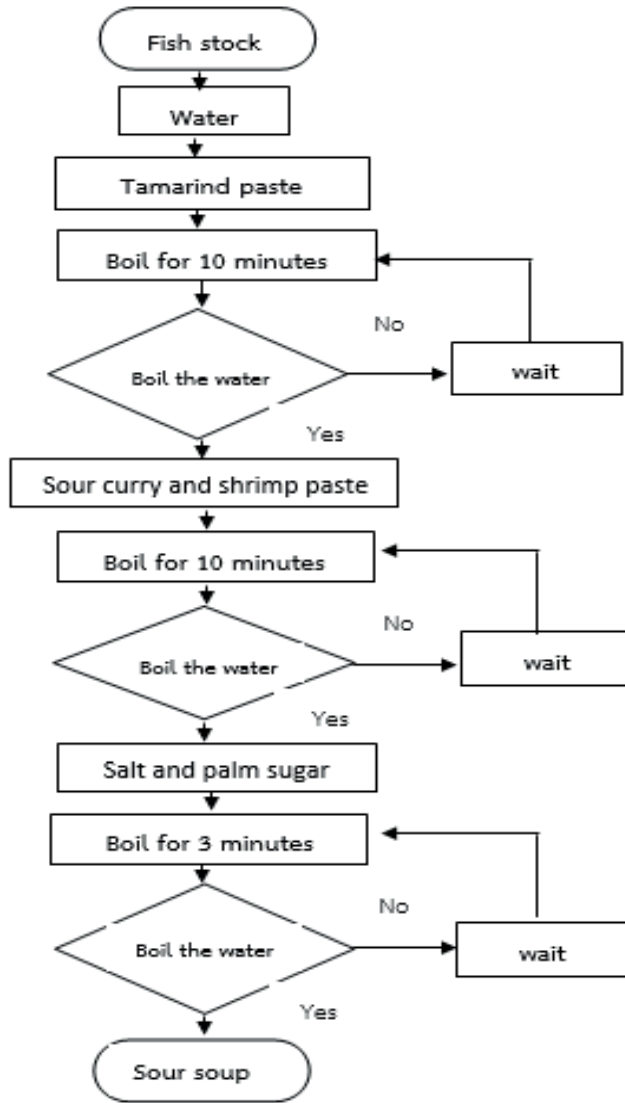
Fish stock

Water

Tamarind paste

Boil for 10 minutes

No

Boil the water

wait

Yes

Sour curry and shrimp paste

Boil for 10 minutes

No

Boil the water

wait

Yes

Salt and palm sugar

Boil for 3 minutes

No

Boil the water

wait

Yes

Sour soup